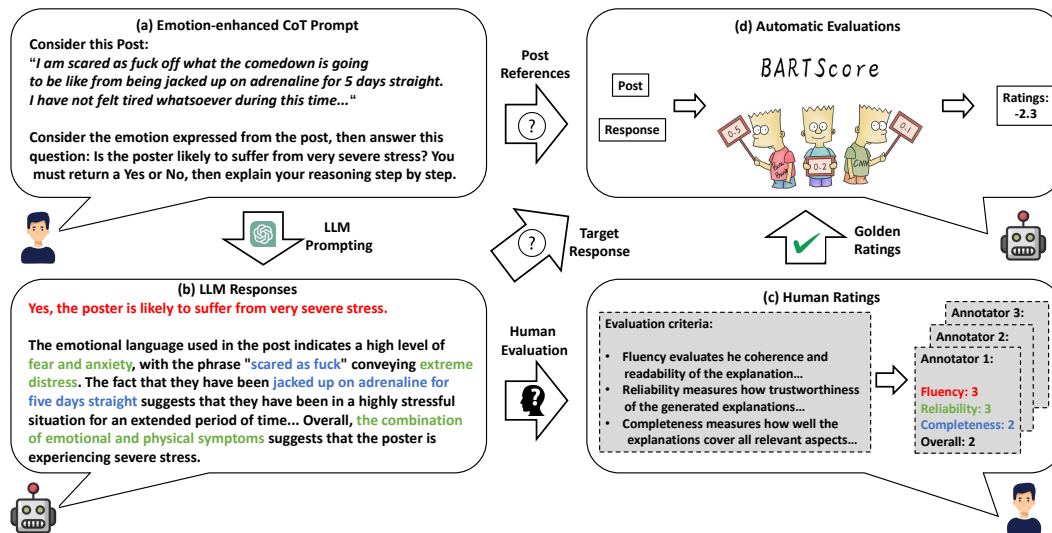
(a) Emotion-enhanced CoT Prompt

Consider this Post:

"I am scared as fuck off what the comedown is going to be like from being jacked up on adrenaline for 5 days straight. I have not felt tired whatsoever during this time..."

Consider the emotion expressed from the post, then answer this question: Is the poster likely to suffer from very severe stress? You must return a Yes or No, then explain your reasoning step by step.

LLM Prompting

(b) LLM Responses

Yes, the poster is likely to suffer from very severe stress.

The emotional language used in the post indicates a high level of fear and anxiety, with the phrase "scared as fuck" conveying extreme distress. The fact that they have been jacked up on adrenaline for five days straight suggests that they have been in a highly stressful situation for an extended period of time... Overall, the combination of emotional and physical symptoms suggests that the poster is experiencing severe stress.

Post References

Target Response

Human Evaluation

(d) Automatic Evaluations

Post

Response

BARTScore

0.5

0.2

0.1

Ratings: -2.3

Golden Ratings

(c) Human Ratings

Evaluation criteria:

• Fluency evaluates he coherence and readability of the explanation...

• Reliability measures how trustworthiness of the generated explanations...

• Completeness measures how well the explanations cover all relevant aspects...

Annotator 3:

Annotator 2:

Annotator 1:

Fluency: 3

Reliability: 3

Completeness: 2

Overall: 2